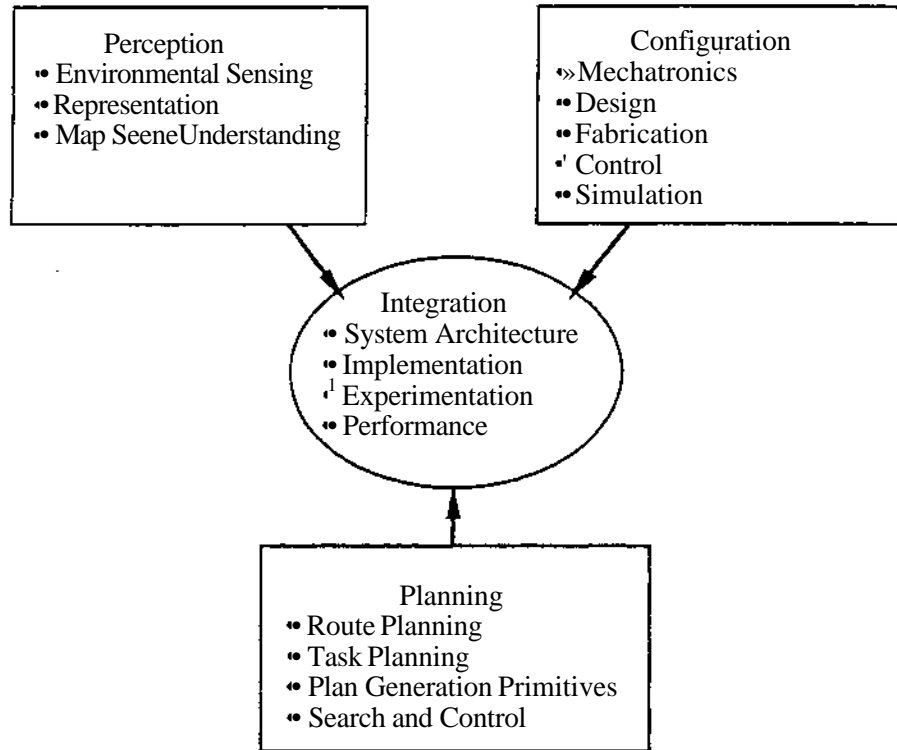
Perception
• Environmental Sensing
• Representation
• Map SeeneUnderstanding

Configuration
• Mechatronics
• Design
• Fabrication
• Control
• Simulation

Integration
• System Architecture
• Implementation
• Experimentation
• Performance

Planning
• Route Planning
• Task Planning
• Plan Generation Primitives
• Search and Control